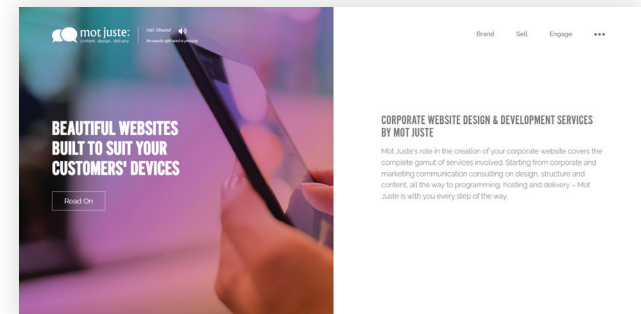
mot juste:
content. design. delivery.

moh 'zhuust
the exactly right word or phrasing

Brand Sell Engage •••

BEAUTIFUL WEBSITES BUILT TO SUIT YOUR CUSTOMERS' DEVICES

Read On

CORPORATE WEBSITE DESIGN & DEVELOPMENT SERVICES BY MOT JUSTE

Mot Juste's role in the creation of your corporate website covers the complete gamut of services involved. Starting from corporate and marketing communication consulting on design, structure and content, all the way to programming, hosting and delivery – Mot Juste is with you every step of the way.